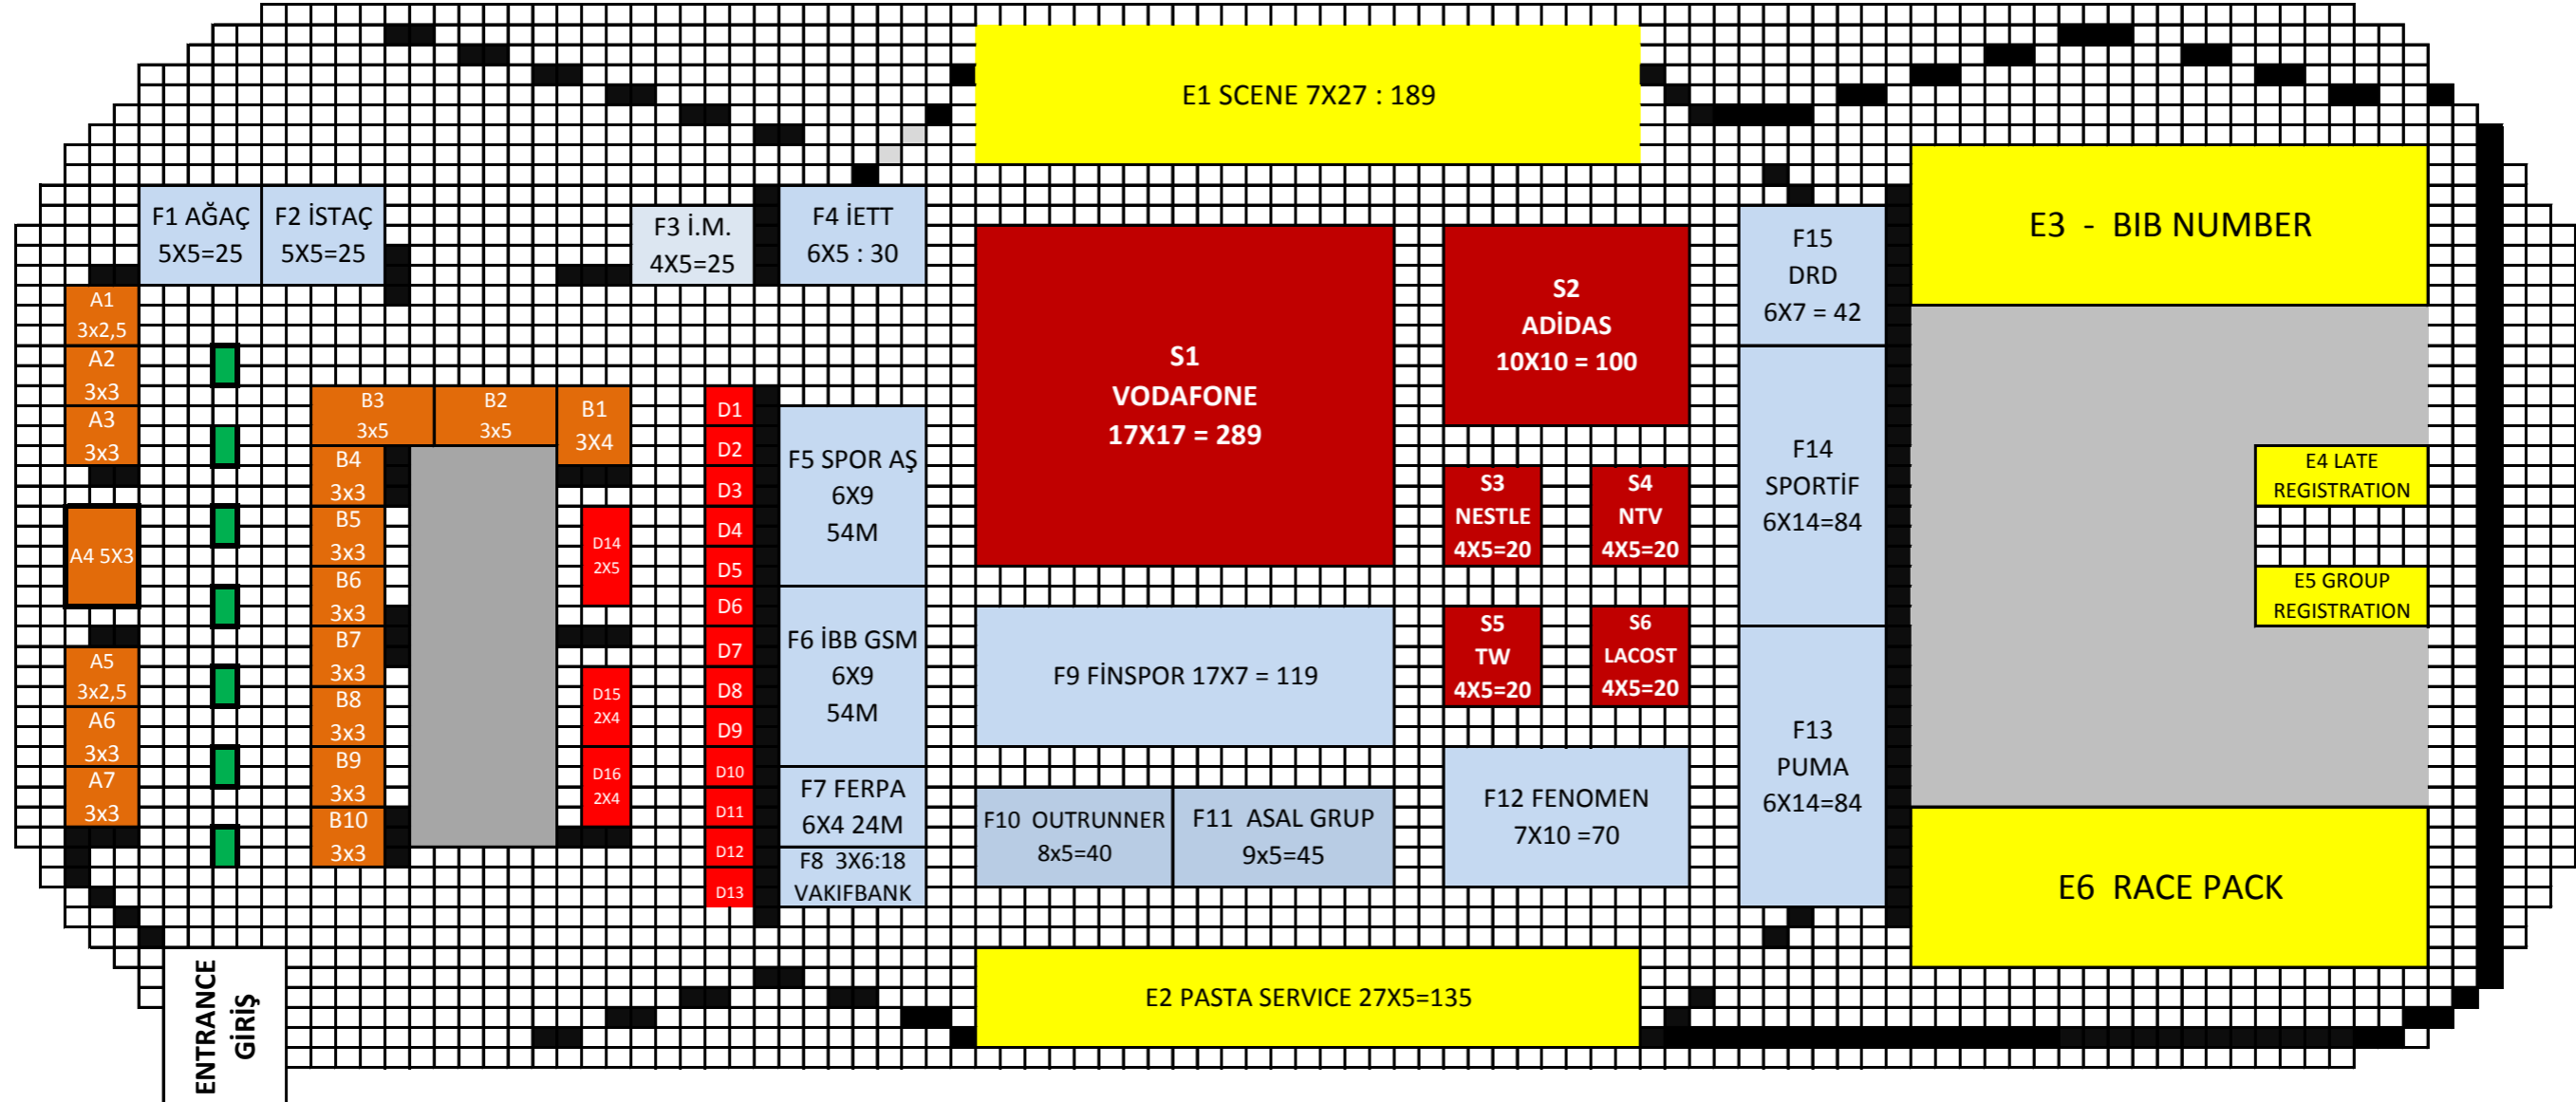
E1 SCENE 7X27 : 189

F1 AĞAÇ 5X5=25

F2 İSTAÇ 5X5=25

F3 İ.M. 4X5=25

F4 İETT 6X5 : 30

E3 - BIB NUMBER

F15 DRD 6X7 = 42

A1 3x2,5

A2 3x3

A3 3x3

A4 5X3

A5 3x2,5

A6 3x3

A7 3x3

B3 3x5

B2 3x5

B1 3X4

B4 3x3

B5 3x3

B6 3x3

B7 3x3

B8 3x3

B9 3x3

B10 3x3

D1

D2

D3

D4

D5

D6

D7

D8

D9

D10

D11

D12

D13

D14 2X5

D15 2X4

D16 2X4

F5 SPOR AŞ 6X9 54M

F6 İBB GSM 6X9 54M

F7 FERPA 6X4 24M

F8 3X6:18 VAKIFBANK

S1 VODAFONE 17X17 = 289

S2 ADİDAS 10X10 = 100

S3 NESTLE 4X5=20

S4 NTV 4X5=20

S5 TW 4X5=20

S6 LACOST 4X5=20

F9 FİNSPOR 17X7 = 119

F10 OUTRUNNER 8x5=40

F11 ASAL GRUP 9x5=45

F12 FENOMEN 7X10 =70

F14 SPORTİF 6X14=84

F13 PUMA 6X14=84

E4 LATE REGISTRATION

E5 GROUP REGISTRATION

E6 RACE PACK

E2 PASTA SERVICE 27X5=135

ENTRANCE GİRİŞ